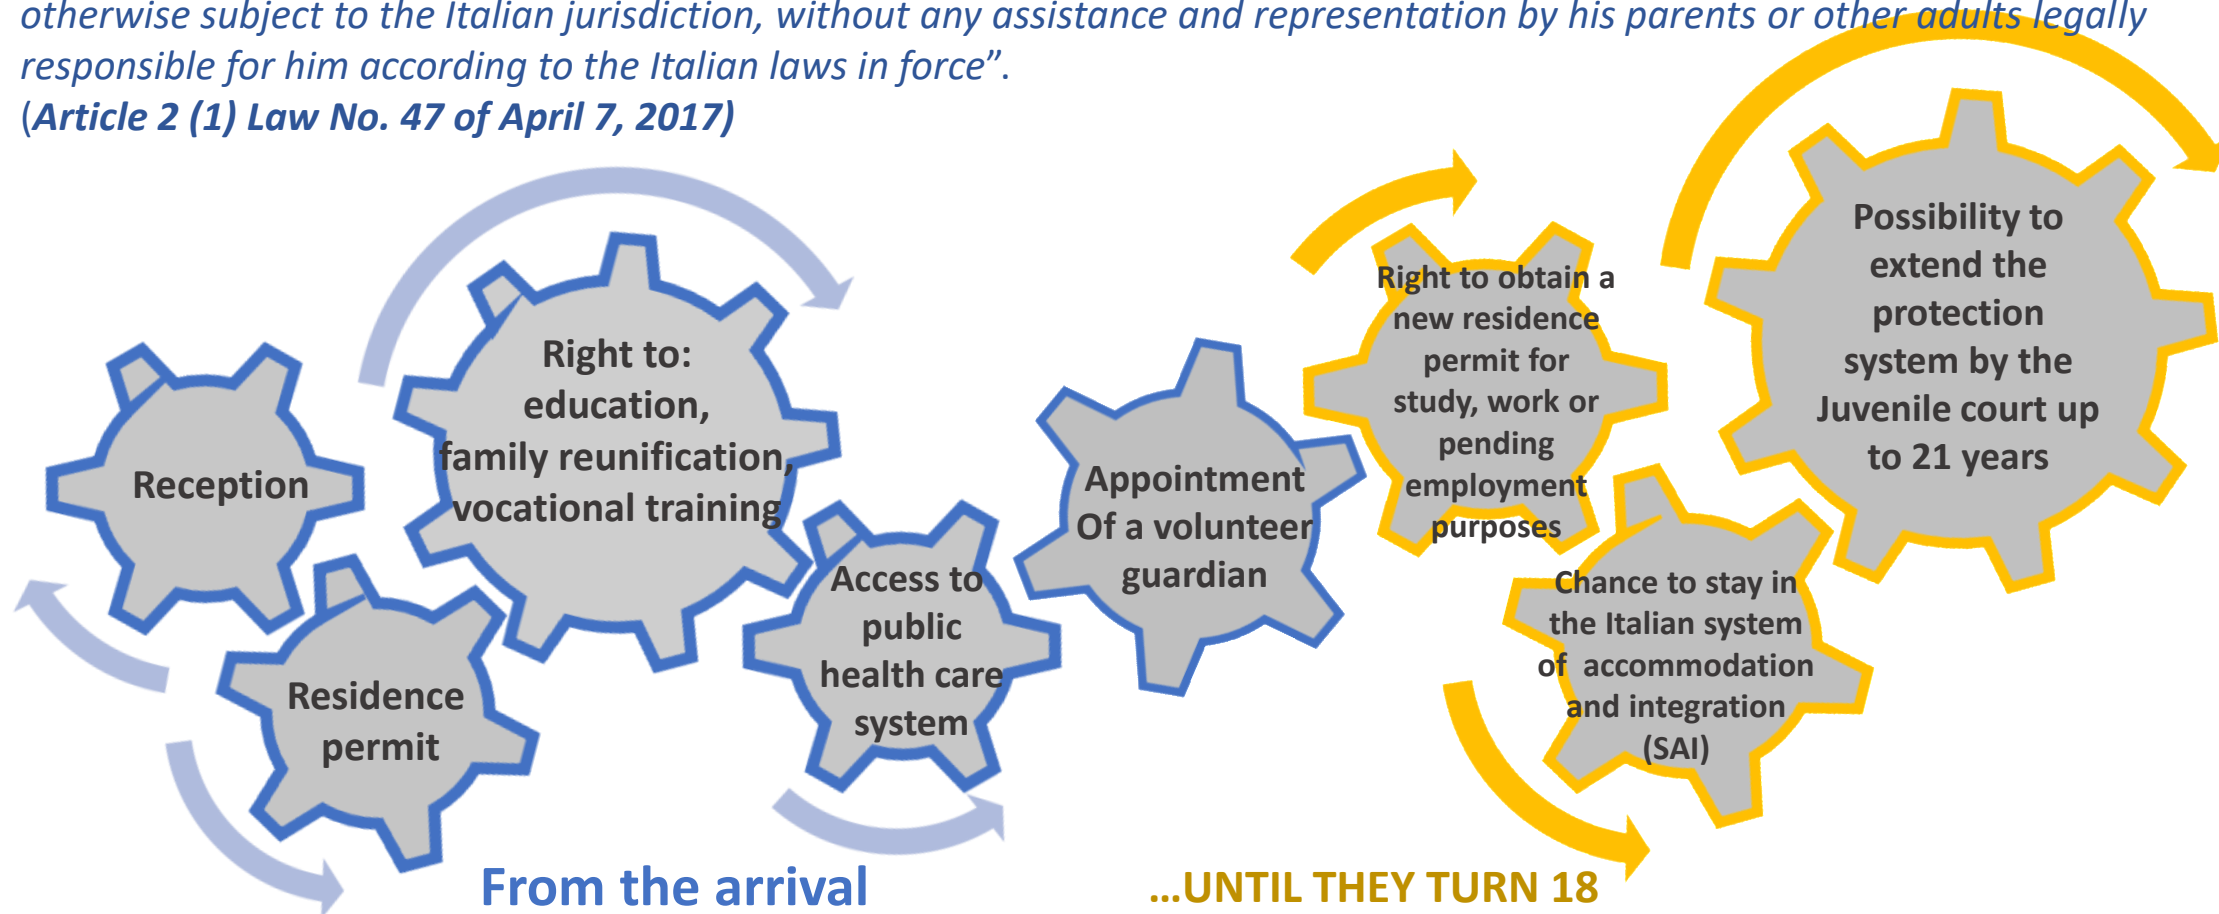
otherwise subject to the Italian jurisdiction, without any assistance and representation by his parents or other adults legally responsible for him according to the Italian laws in force".
(Article 2 (1) Law No. 47 of April 7, 2017)

Reception

Residence permit

Right to: education, family reunification, vocational training

Access to public health care system

Appointment Of a volunteer guardian

Right to obtain a new residence permit for study, work or pending employment purposes

Possibility to extend the protection system by the Juvenile court up to 21 years

Chance to stay in the Italian system of accommodation and integration (SAI)

From the arrival

...UNTIL THEY TURN 18